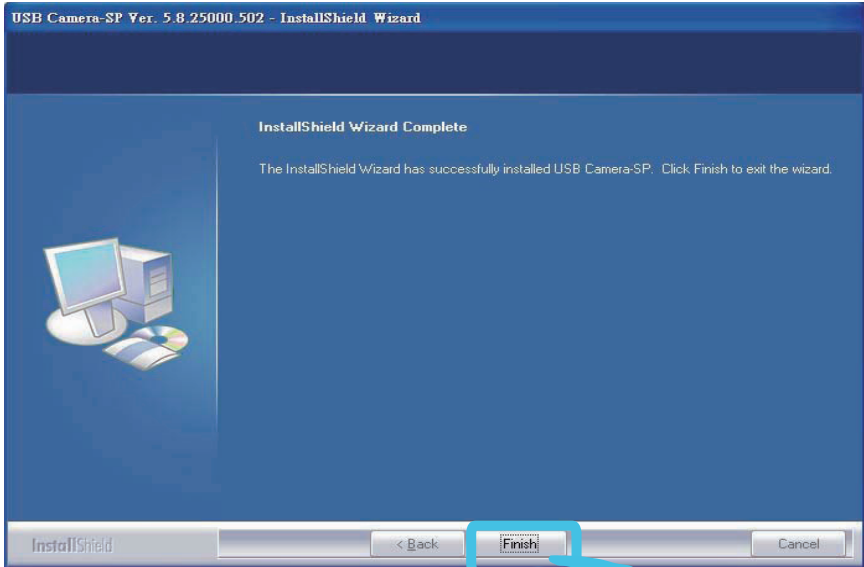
USB Camera-SP Ver. 5.8.25000.502 - InstallShield Wizard

InstallShield Wizard Complete

The InstallShield Wizard has successfully installed USB Camera-SP. Click Finish to exit the wizard.

InstallShield

< Back

Finish

Cancel